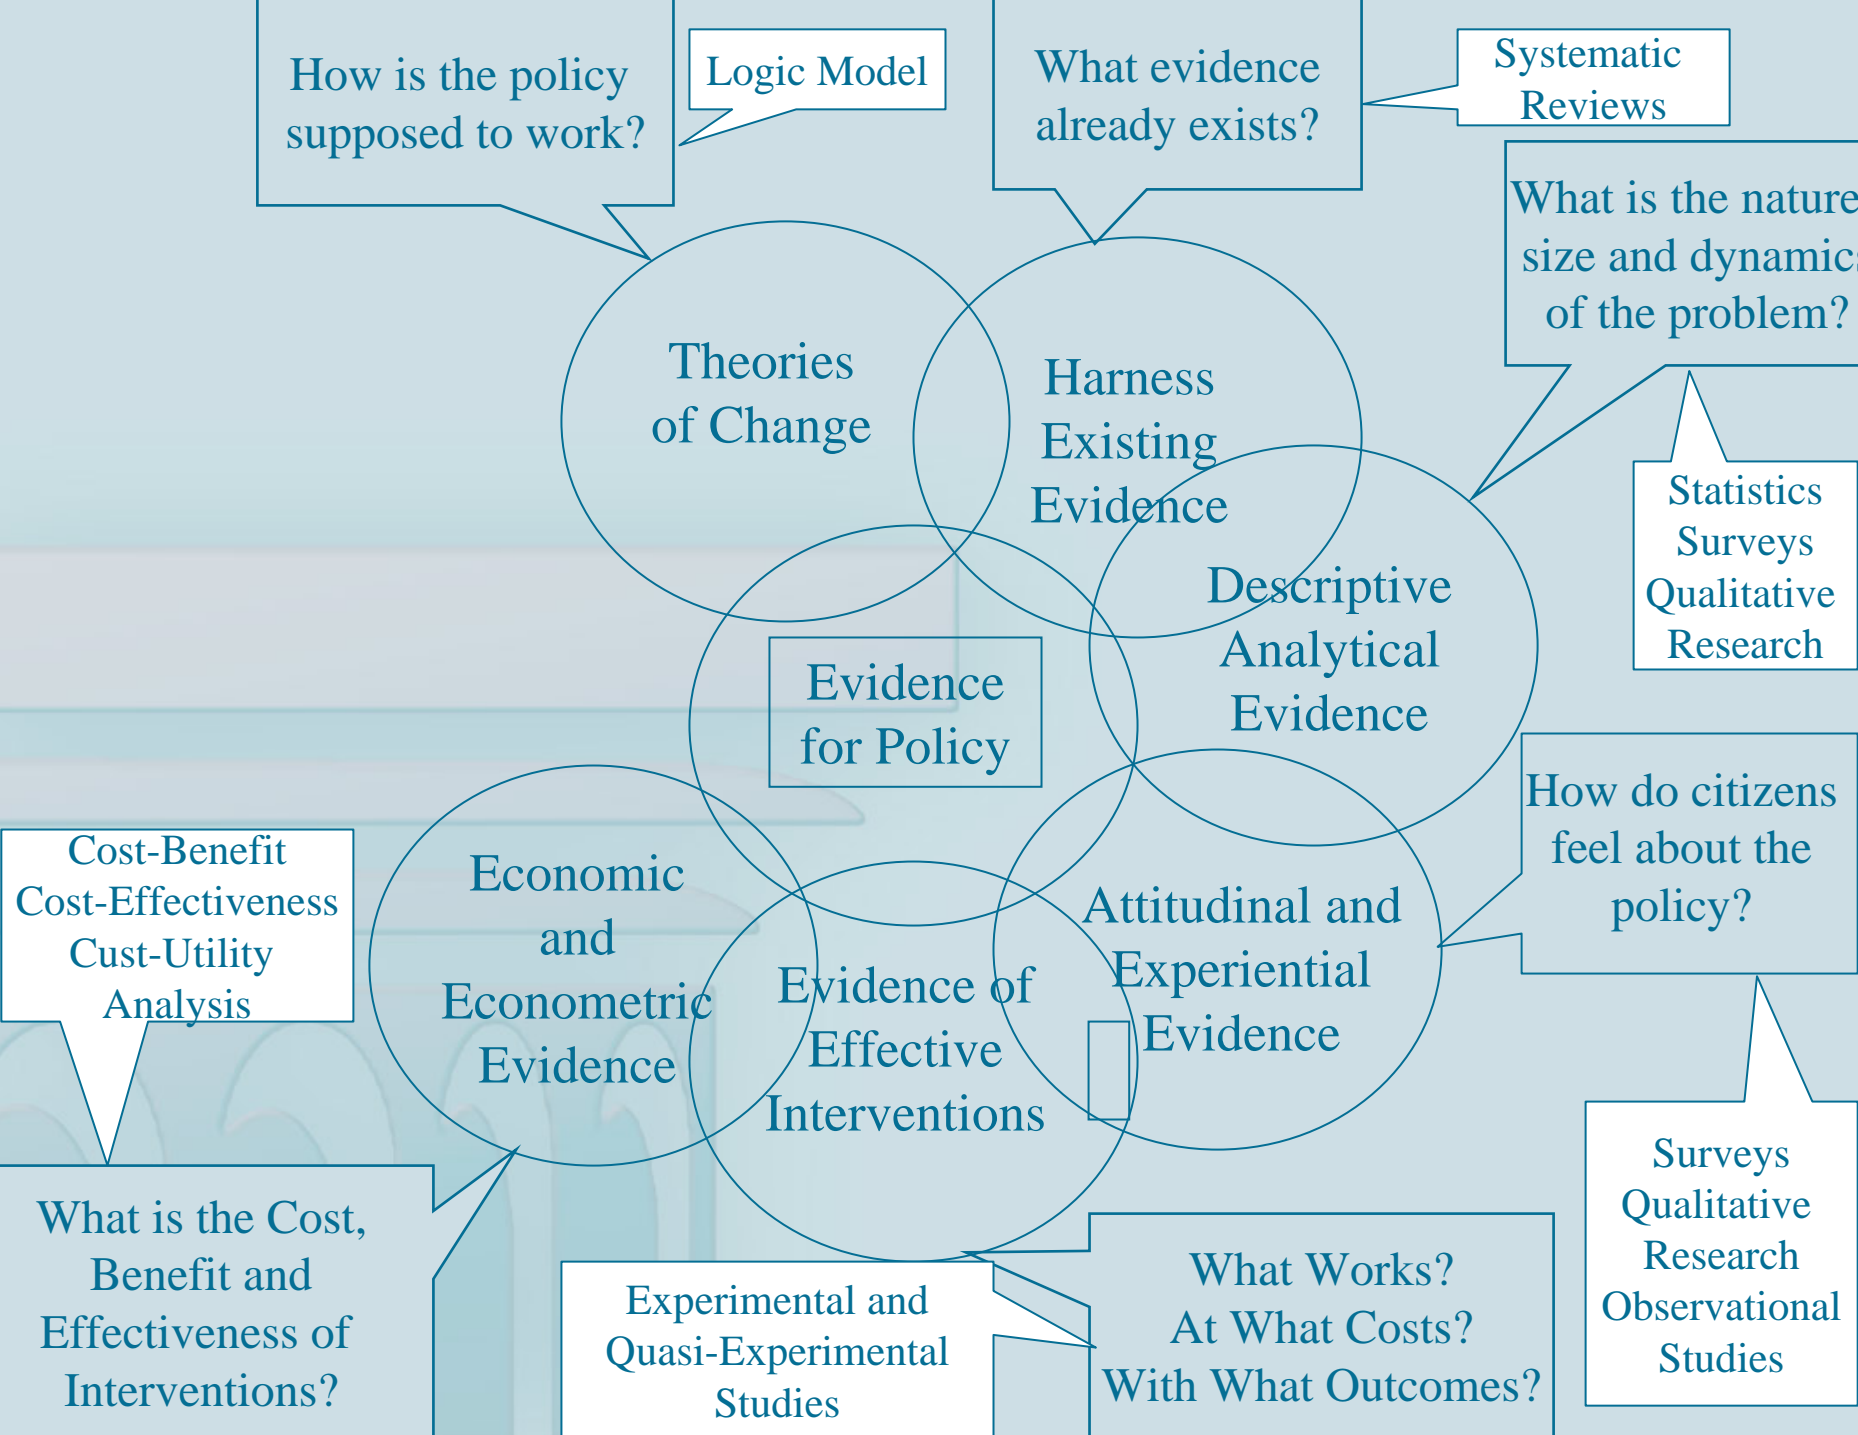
How is the policy supposed to work?

Logic Model

What evidence already exists?

Systematic Reviews

What is the nature size and dynamic of the problem?

Theories of Change

Harness Existing Evidence

Descriptive Analytical Evidence

Statistics Surveys Qualitative Research

Evidence for Policy

How do citizens feel about the policy?

Cost-Benefit Cost-Effectiveness Cust-Utility Analysis

Economic and Econometric Evidence

Evidence of Effective Interventions

Attitudinal and Experiential Evidence

Surveys Qualitative Research Observational Studies

What is the Cost, Benefit and Effectiveness of Interventions?

Experimental and Quasi-Experimental Studies

What Works? At What Costs? With What Outcomes?